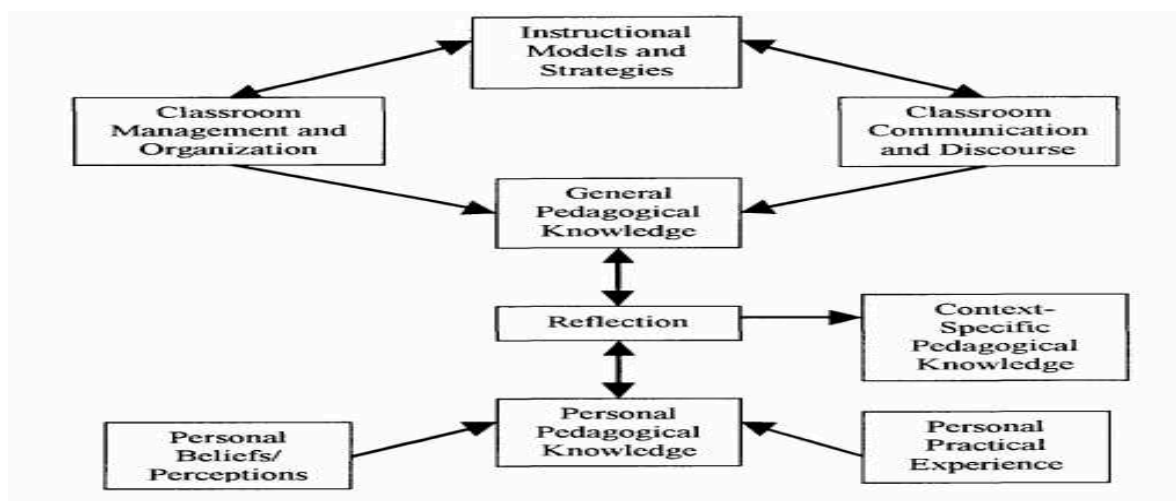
Instructional Models and Strategies

Classroom Management and Organization

Classroom Communication and Discourse

General Pedagogical Knowledge

Reflection

Context-Specific Pedagogical Knowledge

Personal Beliefs/ Perceptions

Personal Pedagogical Knowledge

Personal Practical Experience